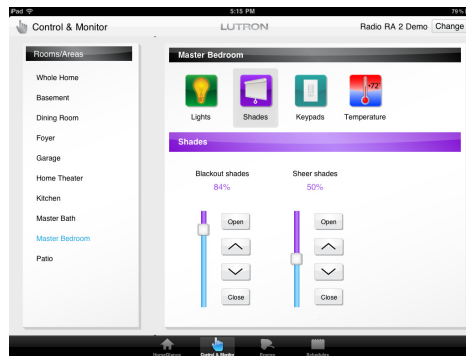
iPad
5:15 PM
79%

Control & Monitor
LUTRON
Radio RA 2 Demo
Change

Rooms/Areas
Whole Home
Basement
Dining Room
Foyer
Garage
Home Theater
Kitchen
Master Bath
Master Bedroom
Patio

Master Bedroom
Lights
Shades
Keypads
72
Temperature

Shades
Blackout shades
84%
Open
Close
Sheer shades
50%
Open
Close

Home/Scenes
Control & Monitor
Rooms
Schedules